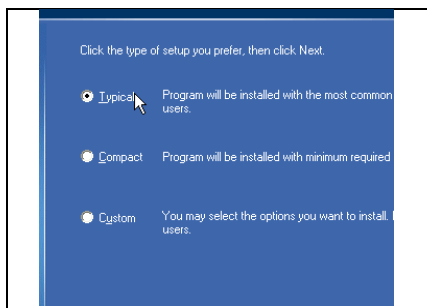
Click the type of setup you prefer, then click Next.

Typical Program will be installed with the most common users.

Compact Program will be installed with minimum required

Custom You may select the options you want to install. users.